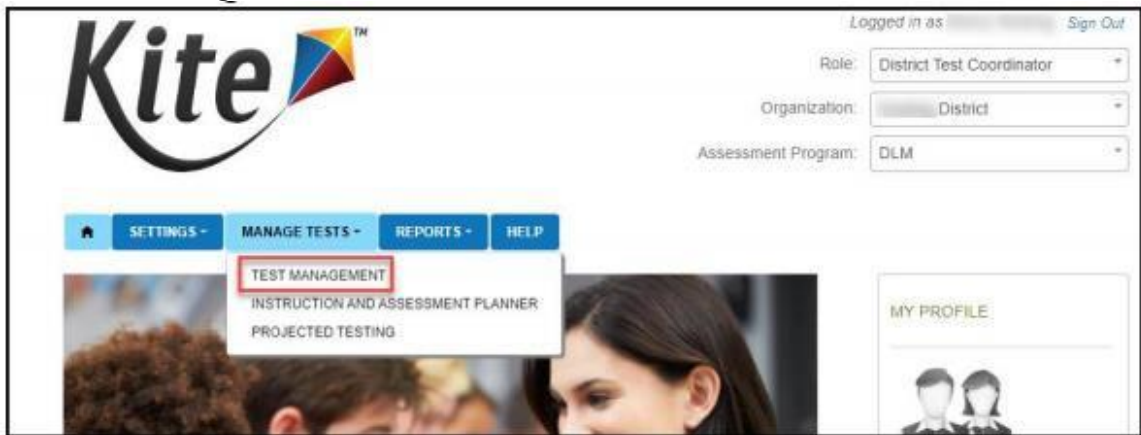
Kite™

Logged in as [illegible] Sign Out

Role: District Test Coordinator

Organization: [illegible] District

Assessment Program: DLM

SETTINGS - MANAGE TESTS - REPORTS - HELP

TEST MANAGEMENT
INSTRUCTION AND ASSESSMENT PLANNER
PROJECTED TESTING

MY PROFILE